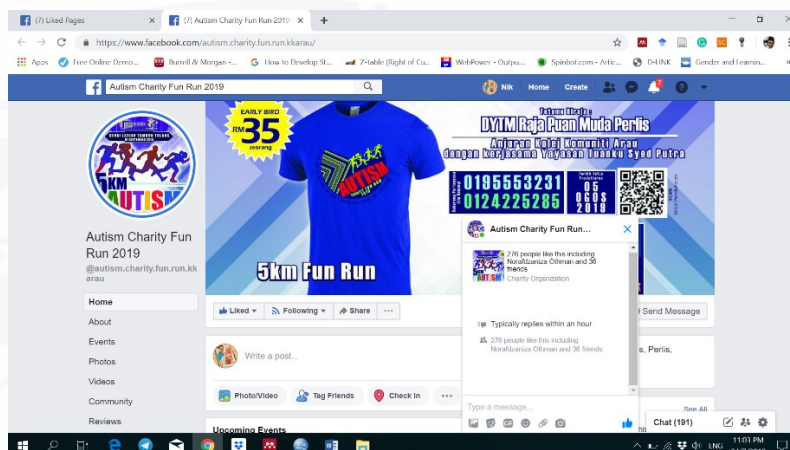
(7) Liked Pages
(7) Autism Charity Fun Run 2019
https://www.facebook.com/autism.charity.fun.run.kkarau/
Apps
Free Online Demo...
Burrell & Morgan -...
How to Develop St...
Z-table (Right of Cu...
WebPower - Outpu...
Spinbot.com - Artic...
D-LINK
Gender and Learnin...
Autism Charity Fun Run 2019
Nik
Home
Create
7
5KM AUTISM
Autism Charity Fun Run 2019
@autism.charity.fun.run.kkarau
Home
About
Events
Photos
Videos
Community
Reviews
EARLY BIRD RM35 seorang
DYTM Raja Puan Muda Perlis
Anjuran Kolej Komuniti Arau
dengan kerjasama Yayasan Tuanku Syed Putra
0195553231
0124225285
05 OGOS 2019
AUTISM
5km Fun Run
Liked
Following
Share
...
Send Message
Write a post...
Photo/Video
Tag Friends
Check In
...
s, Perlis,
See All
Upcoming Events
Autism Charity Fun Run...
276 people like this including Norafdzaniza Othman and 36 friends
Charity Organization
Typically replies within an hour
276 people like this including Norafdzaniza Othman and 36 friends
Type a message...
Chat (191)
ENG
11:03 PM